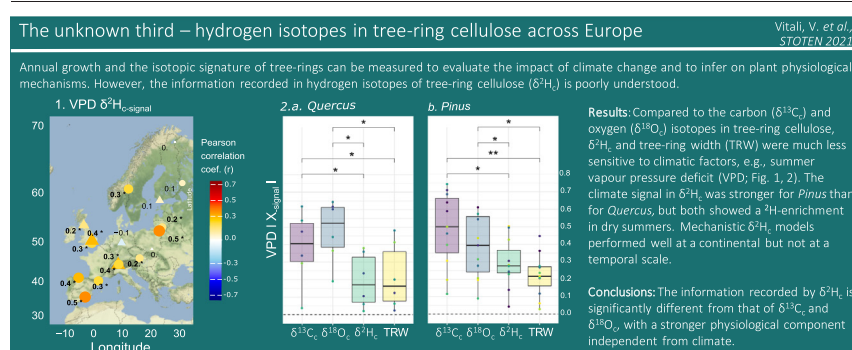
The unknown third – hydrogen isotopes in tree-ring cellulose across Europe

Vitali, V. et al., STOTEN 2021

Annual growth and the isotopic signature of tree-rings can be measured to evaluate the impact of climate change and to infer on plant physiological mechanisms. However, the information recorded in hydrogen isotopes of tree-ring cellulose ($\delta^2H_C$) is poorly understood.

1. VPD $\delta^2H_{c\text{-signal}}$

70
60
50
40
30

-10 0 10 20 30

Longitude

Latitude

0.3 *
0.1
0.1
0.2 *
0.5 *
0.2 *
0.4 *
-0.1
0.3 *
0.3 *
0.2 *
0.4 *
0.3 *
0.5 *

Pearson correlation coef. (r)

0.7
0.5
0.3
0.0
-0.3
-0.5
-0.7

2.a. Quercus

b. Pinus

VPD I $X_{signal}$ I

*
*
*
*

*
*
**
*

0.8
0.7
0.6
0.5
0.4
0.3
0.2
0.1
0.0

$\delta^{13}C_c$ $\delta^{18}O_c$ $\delta^2H_c$ TRW

$\delta^{13}C_c$ $\delta^{18}O_c$ $\delta^2H_c$ TRW

Results: Compared to the carbon ($\delta^{13}C_c$) and oxygen ($\delta^{18}O_c$) isotopes in tree-ring cellulose, $\delta^2H_c$ and tree-ring width (TRW) were much less sensitive to climatic factors, e.g., summer vapour pressure deficit (VPD; Fig. 1, 2). The climate signal in $\delta^2H_c$ was stronger for Pinus than for Quercus, but both showed a $^2$H-enrichment in dry summers. Mechanistic $\delta^2H_c$ models performed well at a continental but not at a temporal scale.

Conclusions: The information recorded by $\delta^2H_c$ is significantly different from that of $\delta^{13}C_c$ and $\delta^{18}O_c$, with a stronger physiological component independent from climate.